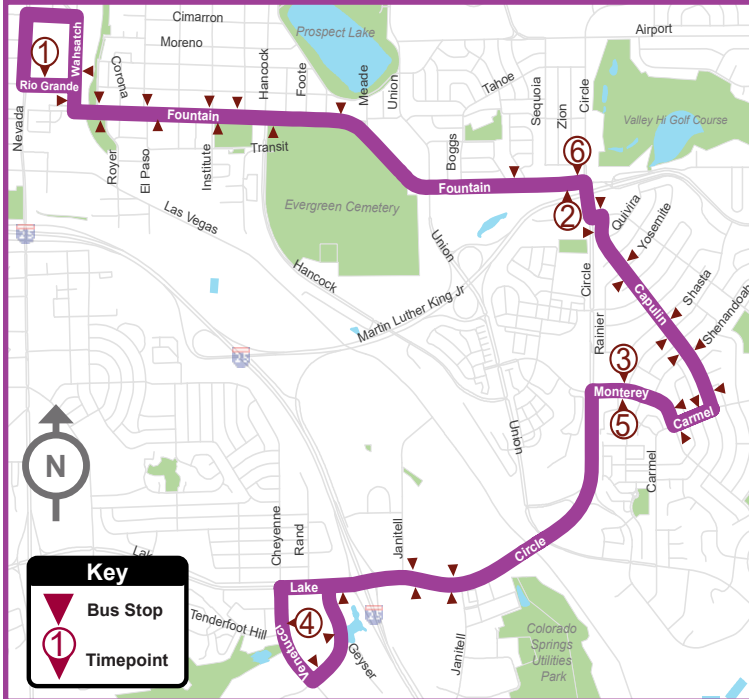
1
Wahsatch
Rio Grande
Cimarron
Moreno
Prospect Lake
Airport
Nevada
Corona
Hancock
Foote
Meade
Union
Tahoe
Sequoia
Zion
Circle
Valley Hi Golf Course
Fountain
Transit
Royer
El Paso
Institute
Boggs
6
Fountain
Evergreen Cemetery
2
Quivira
Yosemite
Las Vegas
Union
Hancock
Martin Luther King Jr
Circle
Capulin
Shasta
Shenandoah
Rainier
3
Monterey
5
Carmel
Carmel
Union
N
Cheyenne
Rand
Janitell
Circle
Lake
Lake
4
Venetucci
Geyser
Tenderfoot Hill
Janitell
Colorado Springs Utilities Park
Key
Bus Stop
1
Timepoint
25
25
25